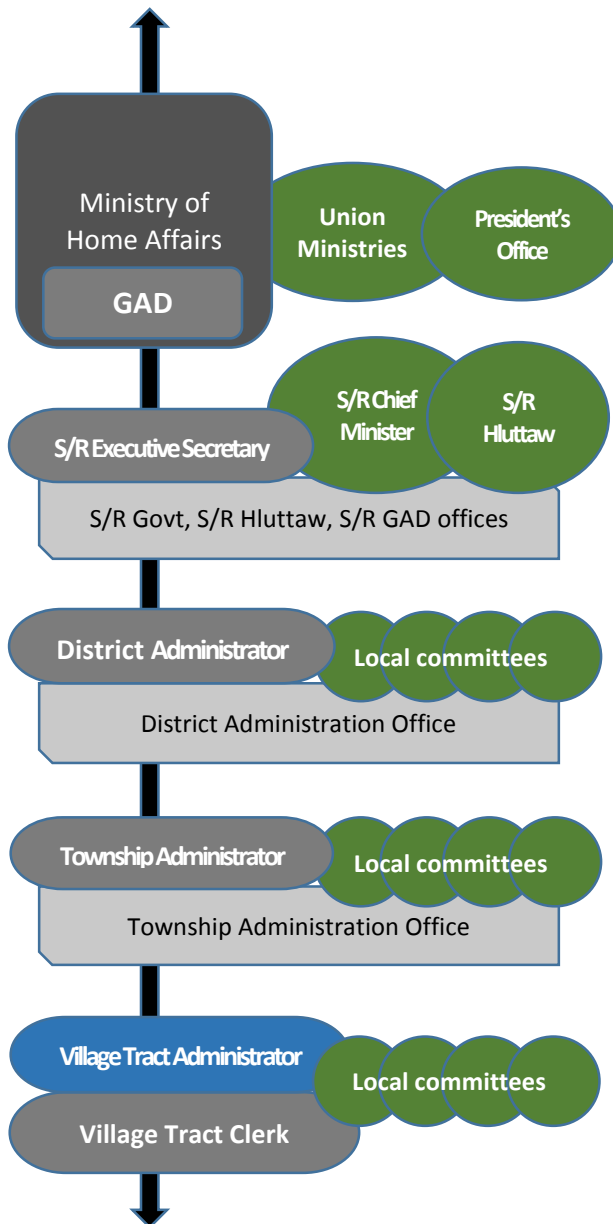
Ministry of Home Affairs

GAD

Union Ministries

President's Office

S/R Chief Minister

S/R Hluttaw

S/R Executive Secretary

S/R Govt, S/R Hluttaw, S/R GAD offices

District Administrator

Local committees

District Administration Office

Township Administrator

Local committees

Township Administration Office

Village Tract Administrator

Local committees

Village Tract Clerk